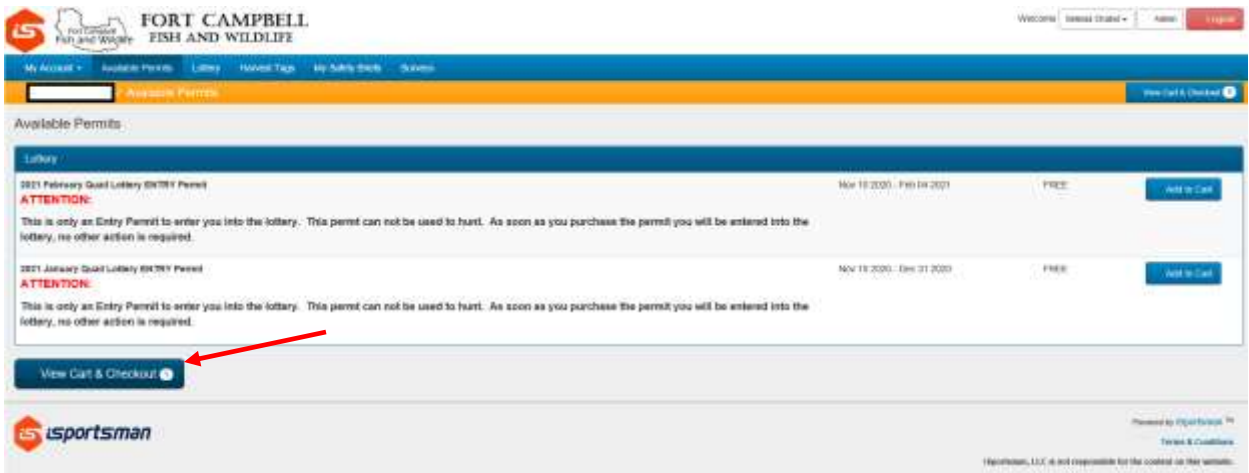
Fort Campbell Fish and Wildlife

FORT CAMPBELL
FISH AND WILDLIFE

Welcome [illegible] Admin Logout

My Account ▾ Available Permits Lottery Harvest Tags My Safety Briefs Surveys

/ Available Permits

View Cart & Checkout 1

Available Permits

Lottery

2021 February Quail Lottery ENTRY Permit
ATTENTION:
This is only an Entry Permit to enter you into the lottery. This permit can not be used to hunt. As soon as you purchase the permit you will be entered into the lottery, no other action is required.

Nov 10 2020 - Feb 04 2021 FREE Add to Cart

2021 January Quail Lottery ENTRY Permit
ATTENTION:
This is only an Entry Permit to enter you into the lottery. This permit can not be used to hunt. As soon as you purchase the permit you will be entered into the lottery, no other action is required.

Nov 10 2020 - Dec 31 2020 FREE Add to Cart

View Cart & Checkout 1

isportsman

Powered by iSportsman ™
Terms & Conditions
iSportsman, LLC is not responsible for the content on this website.